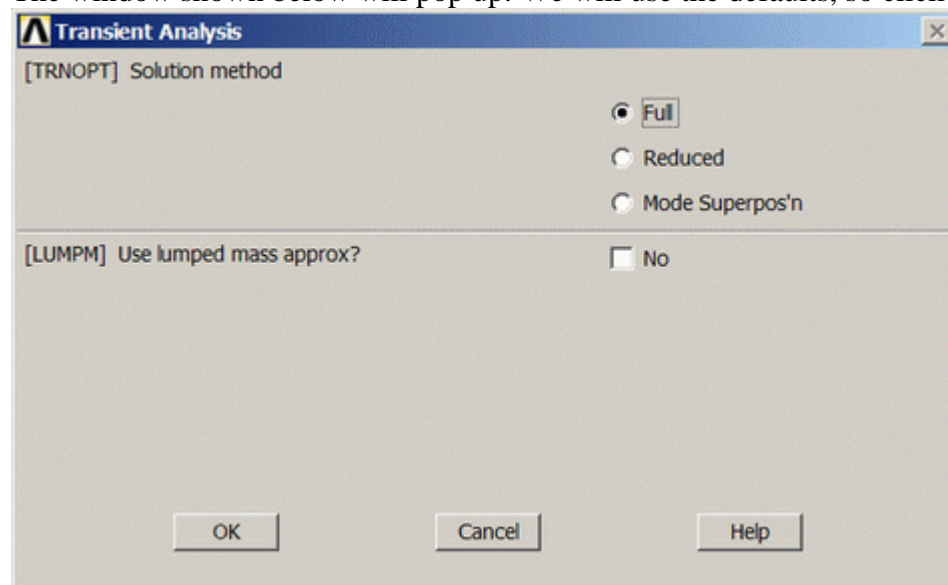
The window shown below will pop up. We will use the defaults, so click

Transient Analysis

[TRNOPT] Solution method

Full

Reduced

Mode Superpos'n

[LUMPM] Use lumped mass approx?

No

OK

Cancel

Help